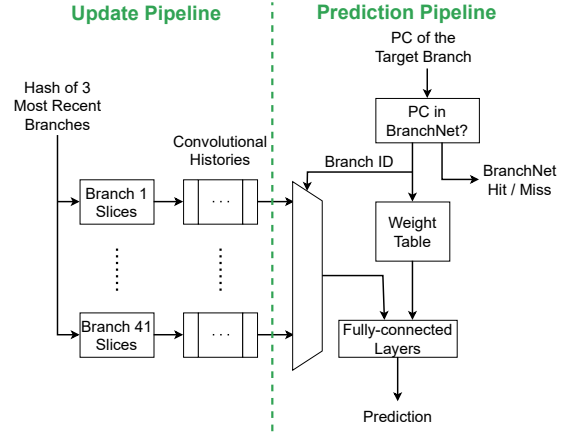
Update Pipeline

Prediction Pipeline

PC of the Target Branch

Hash of 3 Most Recent Branches

PC in BranchNet?

Convolutional Histories

Branch ID

BranchNet Hit / Miss

Branch 1 Slices

. . .

Weight Table

Branch 41 Slices

. . .

Fully-connected Layers

Prediction